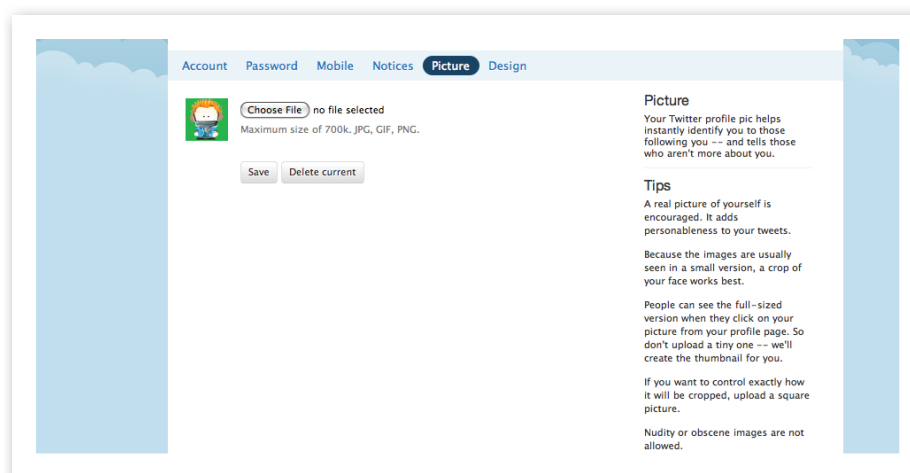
Account Password Mobile Notices Picture Design

Choose File no file selected

Maximum size of 700k. JPG, GIF, PNG.

Save Delete current

Picture

Your Twitter profile pic helps instantly identify you to those following you -- and tells those who aren't more about you.

Tips

A real picture of yourself is encouraged. It adds personableness to your tweets.

Because the images are usually seen in a small version, a crop of your face works best.

People can see the full-sized version when they click on your picture from your profile page. So don't upload a tiny one -- we'll create the thumbnail for you.

If you want to control exactly how it will be cropped, upload a square picture.

Nudity or obscene images are not allowed.